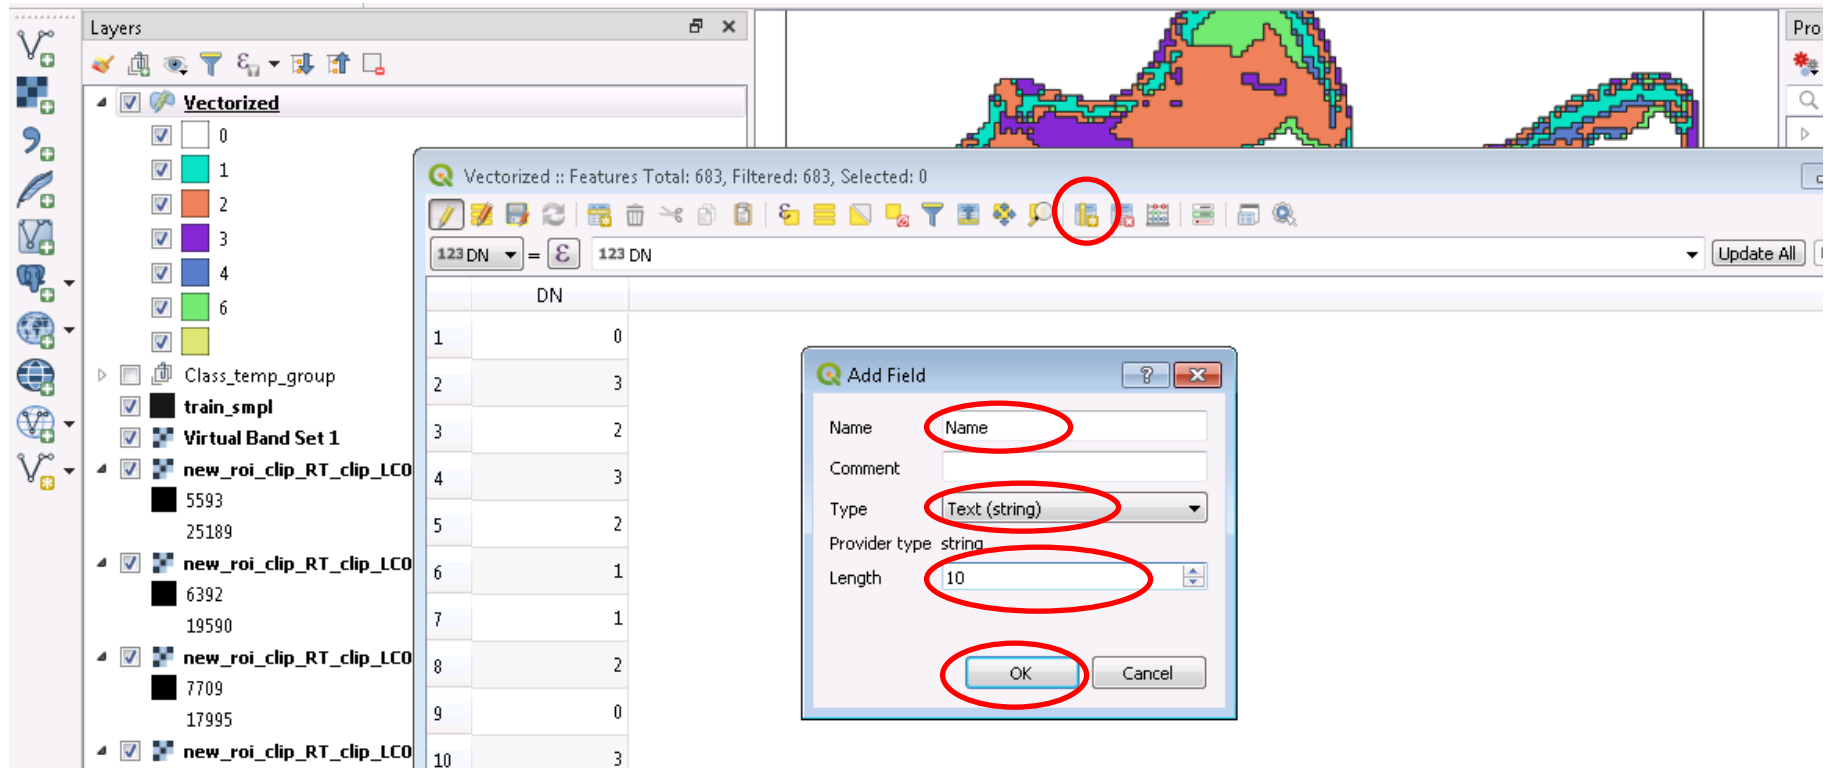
Layers

Vectorized
0
1
2
3
4
6

Class_temp_group
train_smpl
Virtual Band Set 1
new_roi_clip_RT_clip_LC0
5593
25189
new_roi_clip_RT_clip_LC0
6392
19590
new_roi_clip_RT_clip_LC0
7709
17995
new_roi_clip_RT_clip_LC0

Pro

Vectorized :: Features Total: 683, Filtered: 683, Selected: 0

123 DN = ε 123 DN Update All

| | DN |
|---|---|
| 1 | 0 |
| 2 | 3 |
| 3 | 2 |
| 4 | 3 |
| 5 | 2 |
| 6 | 1 |
| 7 | 1 |
| 8 | 2 |
| 9 | 0 |
| 10 | 3 |

Add Field ? X

Name Name
Comment
Type Text (string)
Provider type string
Length 10

OK Cancel